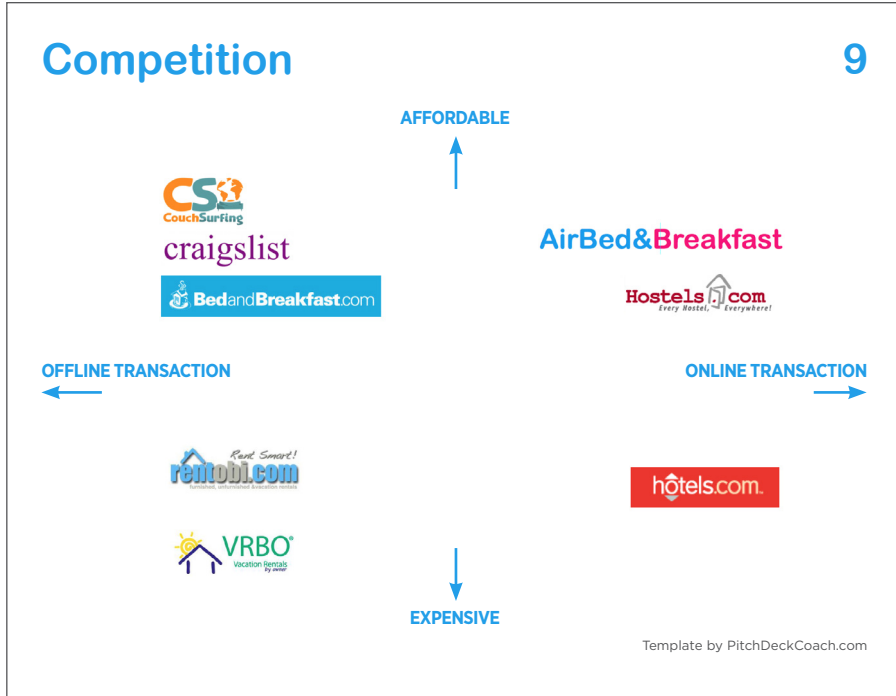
Competition

9

AFFORDABLE

CS
CouchSurfing

craigslist

BedandBreakfast.com

AirBed&Breakfast

Hostels.com
Every Hostel, Everywhere!

OFFLINE TRANSACTION

ONLINE TRANSACTION

Rent Smart!
rentobi.com
furnished, unfurnished & vacation rentals

hotels.com

VRBO
Vacation Rentals by owner

EXPENSIVE

Template by PitchDeckCoach.com